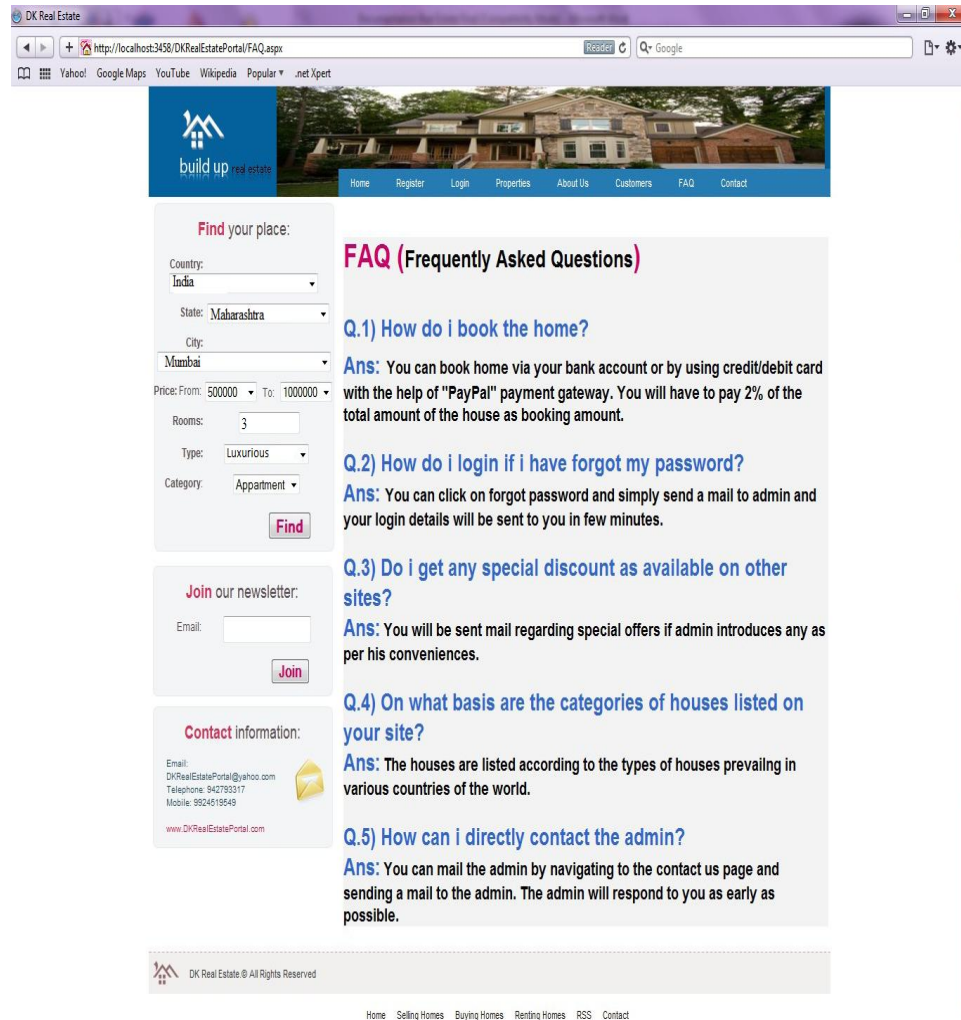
DK Real Estate

http://localhost:3458/DKRealEstatePortal/FAQ.aspx Reader Google

Yahoo! Google Maps YouTube Wikipedia Popular ▾ .net Xpert

build up real estate

Home Register Login Properties About Us Customers FAQ Contact

Find your place:

Country:
India

State: Maharashtra

City:
Mumbai

Price: From: 500000 To: 1000000

Rooms: 3

Type: Luxurious

Category: Appartment

Find

Join our newsletter:

Email:

Join

Contact information:

Email:
DKRealEstatePortal@yahoo.com
Telephone: 942793317
Mobile: 9924519549

www.DKRealEstatePortal.com

FAQ (Frequently Asked Questions)

Q.1) How do i book the home?

Ans: You can book home via your bank account or by using credit/debit card with the help of "PayPal" payment gateway. You will have to pay 2% of the total amount of the house as booking amount.

Q.2) How do i login if i have forgot my password?

Ans: You can click on forgot password and simply send a mail to admin and your login details will be sent to you in few minutes.

Q.3) Do i get any special discount as available on other sites?

Ans: You will be sent mail regarding special offers if admin introduces any as per his conveniences.

Q.4) On what basis are the categories of houses listed on your site?

Ans: The houses are listed according to the types of houses prevailng in various countries of the world.

Q.5) How can i directly contact the admin?

Ans: You can mail the admin by navigating to the contact us page and sending a mail to the admin. The admin will respond to you as early as possible.

DK Real Estate © All Rights Reserved

Home Selling Homes Buying Homes Renting Homes RSS Contact